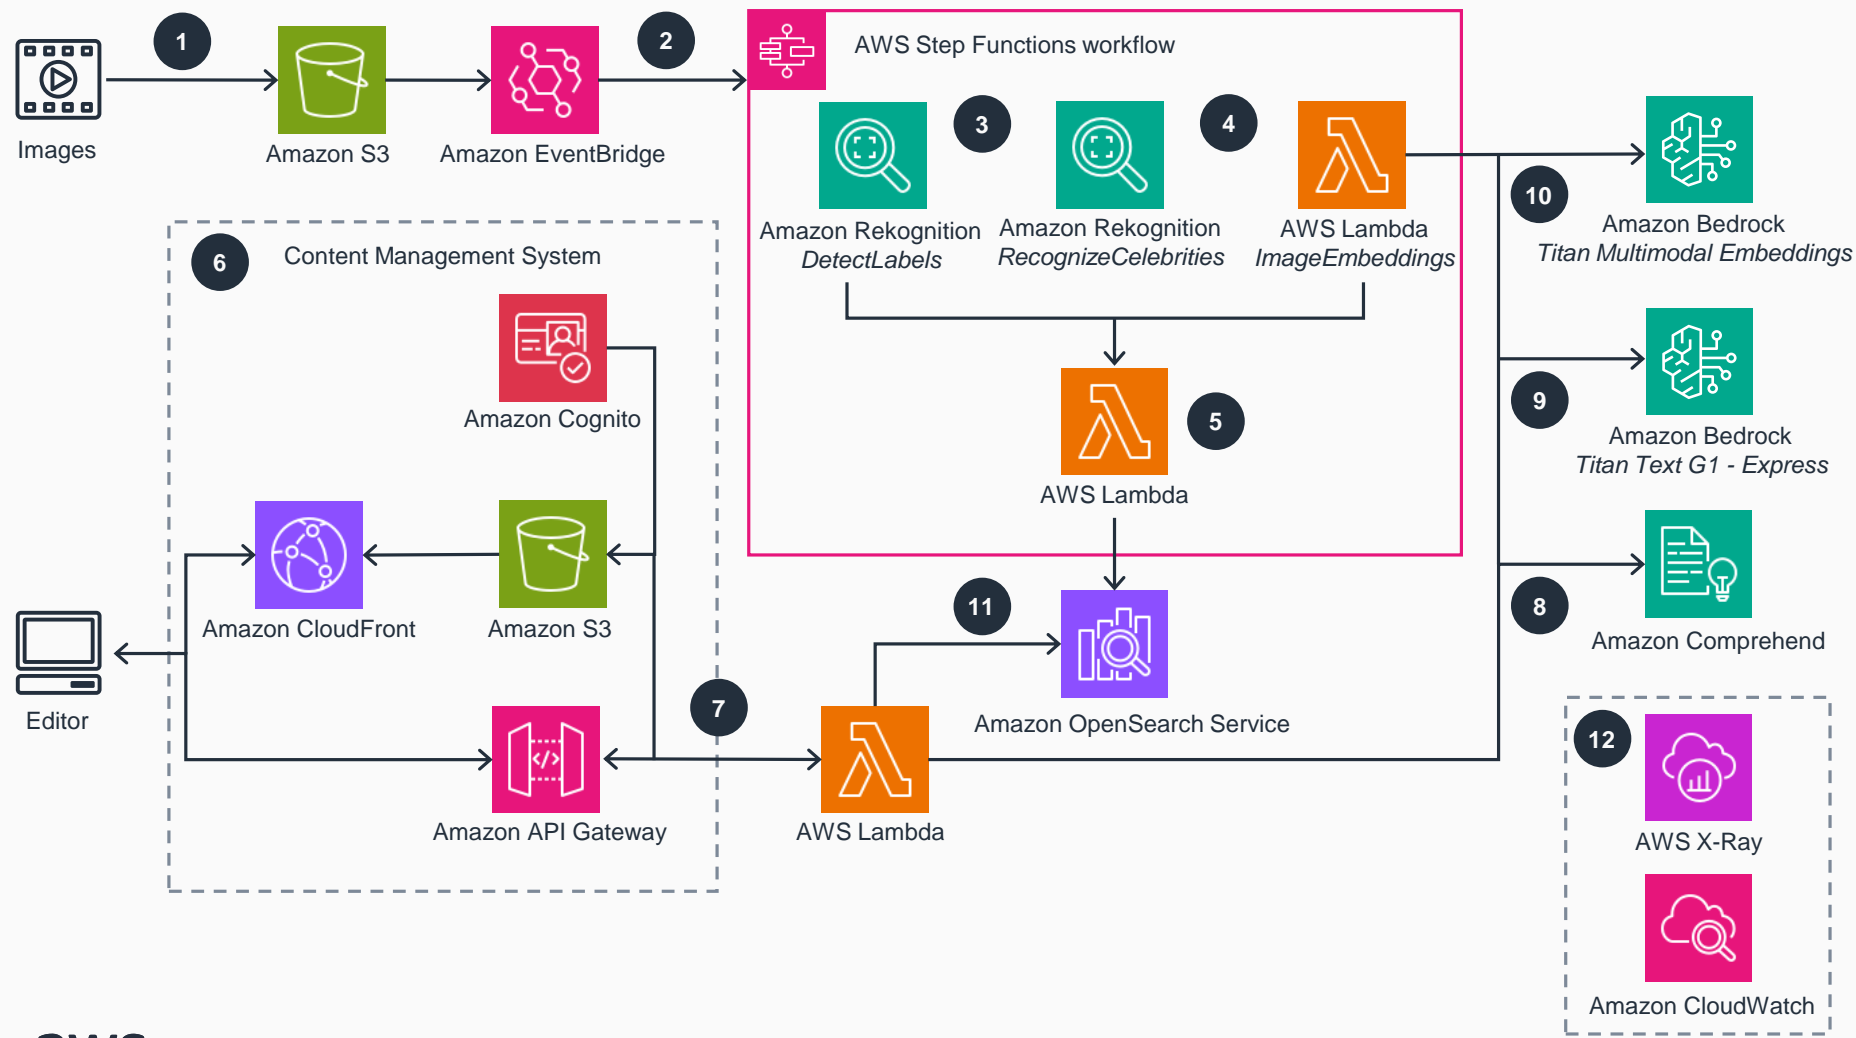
1

Images

Amazon S3

Amazon EventBridge

2

AWS Step Functions workflow

3

4

Amazon Rekognition
DetectLabels

Amazon Rekognition
RecognizeCelebrities

AWS Lambda
ImageEmbeddings

5

AWS Lambda

10

Amazon Bedrock
Titan Multimodal Embeddings

9

Amazon Bedrock
Titan Text G1 - Express

8

Amazon Comprehend

6

Content Management System

Amazon Cognito

Amazon CloudFront

Amazon S3

Amazon API Gateway

Editor

7

AWS Lambda

11

Amazon OpenSearch Service

12

AWS X-Ray

Amazon CloudWatch